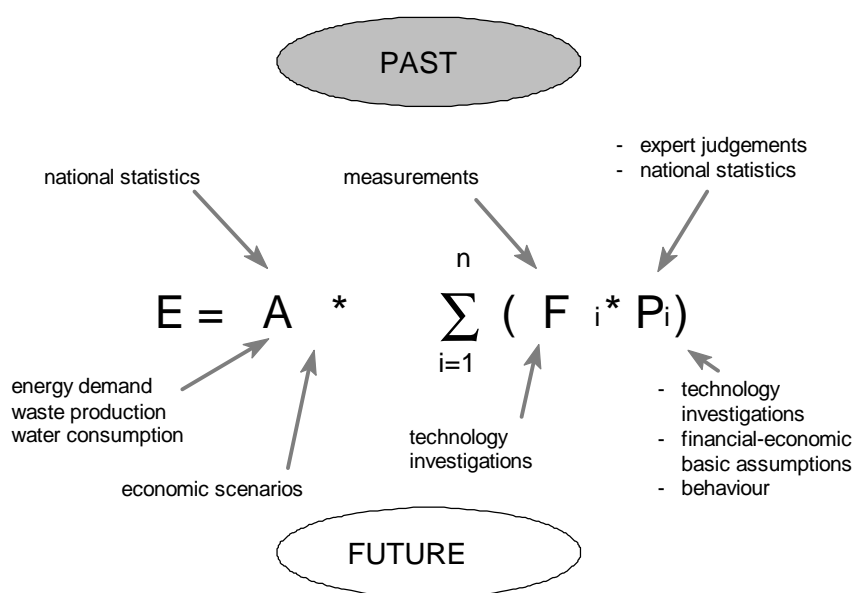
PAST

national statistics

measurements

- expert judgements
- national statistics

$E = A * \sum_{i=1}^{n} (F_i * P_i)$

energy demand
waste production
water consumption

economic scenarios

technology investigations

- technology investigations
- financial-economic basic assumptions
- behaviour

FUTURE